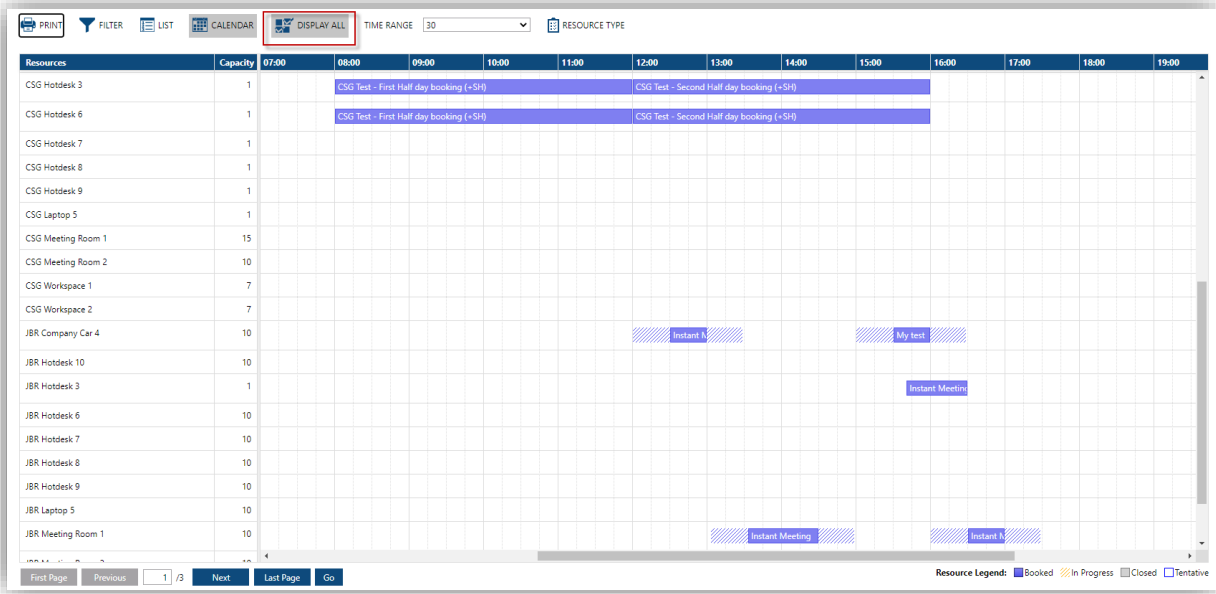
PRINT FILTER LIST CALENDAR DISPLAY ALL TIME RANGE 30 RESOURCE TYPE

| Resources | Capacity | 07:00 | 08:00 | 09:00 | 10:00 | 11:00 | 12:00 | 13:00 | 14:00 | 15:00 | 16:00 | 17:00 | 18:00 | 19:00 |
|---|---|---|---|---|---|---|---|---|---|---|---|---|---|---|
| CSG Hotdesk 3 | 1 | | CSG Test - First Half day booking (+SH) | | | | CSG Test - Second Half day booking (+SH) | | | | | | | |
| CSG Hotdesk 6 | 1 | | CSG Test - First Half day booking (+SH) | | | | CSG Test - Second Half day booking (+SH) | | | | | | | |
| CSG Hotdesk 7 | 1 | | | | | | | | | | | | | |
| CSG Hotdesk 8 | 1 | | | | | | | | | | | | | |
| CSG Hotdesk 9 | 1 | | | | | | | | | | | | | |
| CSG Laptop 5 | 1 | | | | | | | | | | | | | |
| CSG Meeting Room 1 | 15 | | | | | | | | | | | | | |
| CSG Meeting Room 2 | 10 | | | | | | | | | | | | | |
| CSG Workspace 1 | 7 | | | | | | | | | | | | | |
| CSG Workspace 2 | 7 | | | | | | | | | | | | | |
| JBR Company Car 4 | 10 | | | | | | Instant M | | | My test | | | | |
| JBR Hotdesk 10 | 10 | | | | | | | | | | | | | |
| JBR Hotdesk 3 | 1 | | | | | | | | | | Instant Meeting | | | |
| JBR Hotdesk 6 | 10 | | | | | | | | | | | | | |
| JBR Hotdesk 7 | 10 | | | | | | | | | | | | | |
| JBR Hotdesk 8 | 10 | | | | | | | | | | | | | |
| JBR Hotdesk 9 | 10 | | | | | | | | | | | | | |
| JBR Laptop 5 | 10 | | | | | | | | | | | | | |
| JBR Meeting Room 1 | 10 | | | | | | | Instant Meeting | | | Instant M | | | |

First Page Previous 1 /3 Next Last Page Go

Resource Legend: Booked In Progress Closed Tentative